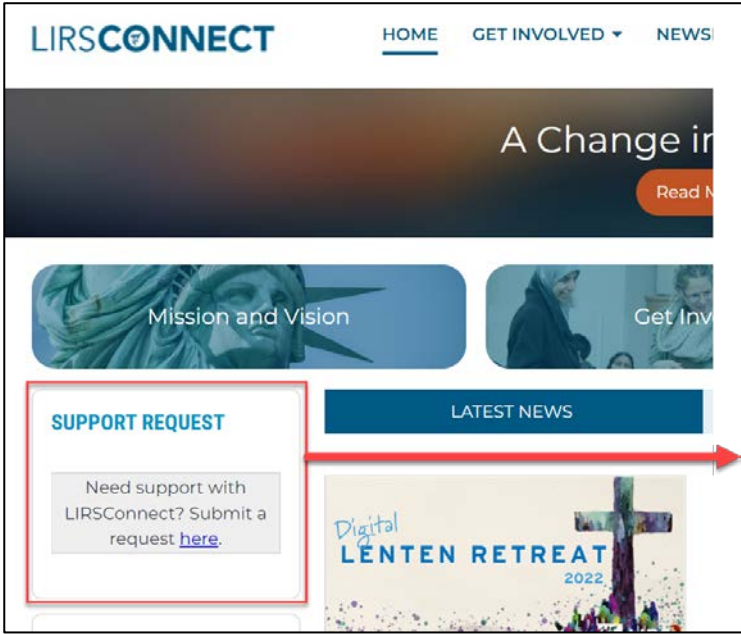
LIRSCONNECT

HOME GET INVOLVED ▾ NEWS

A Change i

Read M

Mission and Vision

Get Inv

SUPPORT REQUEST

Need support with LIRSConnect? Submit a request here.

LATEST NEWS

Digital LENTEN RETREAT 2022